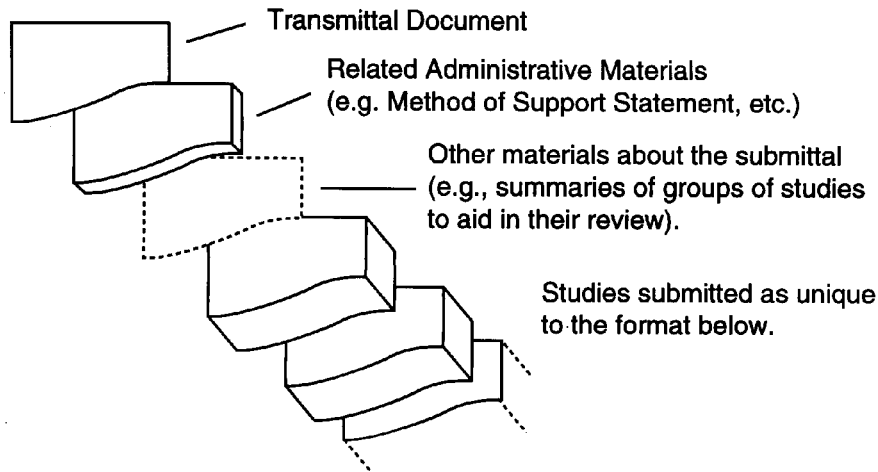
Transmittal Document

Related Administrative Materials (e.g. Method of Support Statement, etc.)

Other materials about the submittal (e.g., summaries of groups of studies to aid in their review).

Studies submitted as unique to the format below.